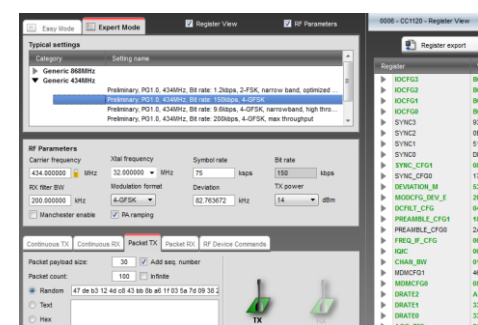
Easy Mode | Expert Mode
Register View
RF Parameters
0006 - CC1120 - Register View

Typical settings
Category | Setting name
Generic 868MHz
Generic 434MHz
Preliminary, PG1.0, 434MHz, Bit rate: 1.2kbps, 2-FSK, narrow band, optimized
Preliminary, PG1.0, 434MHz, Bit rate: 150kbps, 4-GFSK
Preliminary, PG1.0, 434MHz, Bit rate: 9.6kbps, 4-GFSK, narrowband, high thro
Preliminary, PG1.0, 434MHz, Bit rate: 200kbps, 4-GFSK, max throughput

RF Parameters
Carrier frequency
434.000000 MHz
Xtal frequency
32.000000 MHz
Symbol rate
75 ksps
Bit rate
150 kbps
RX filter BW
200.000000 kHz
Modulation format
4-GFSK
Deviation
82.763672 kHz
TX power
14 dBm
Manchester enable
PA ramping

Continuous TX | Continuous RX | Packet TX | Packet RX | RF Device Commands
Packet payload size: 30
Add seq. number
Packet count: 100
Infinite
Random 47 de b3 12 4d c8 43 bb 8b a6 1f 03 5a 7d 09 38 2
Text
Hex
TX

Register export
Register
IOCFG3
IOCFG2
IOCFG1
IOCFG0
SYNC3
SYNC2
SYNC1
SYNC0
SYNC_CFG1
SYNC_CFG0
DEVIATION_M
MODCFG_DEV_E
DCFILT_CFG
PREAMBLE_CFG1
PREAMBLE_CFG0
FREQ_IF_CFG
IQIC
CHAN_BW
MDMCFG1
MDMCFG0
DRATE2
DRATE1
DRATE0